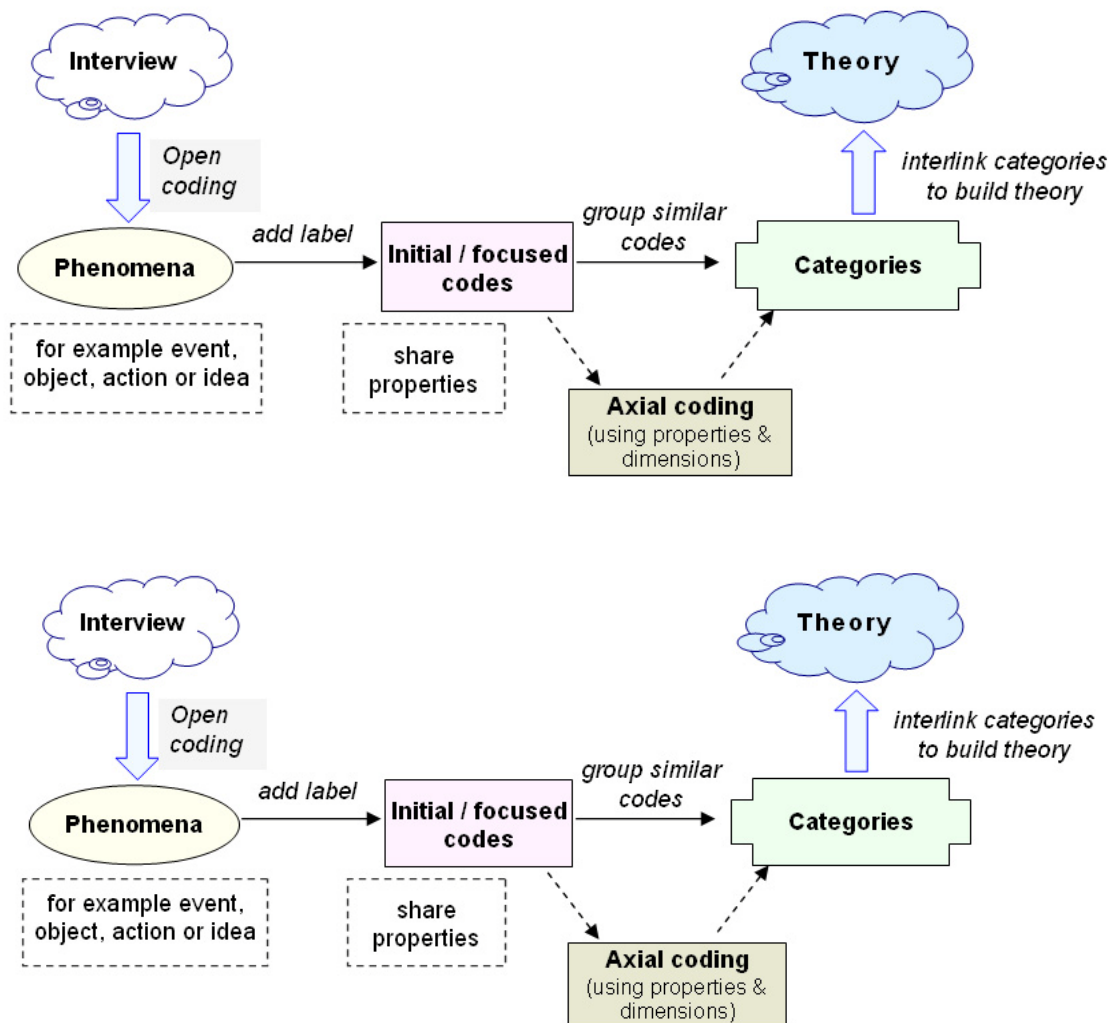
Interview

Open coding

Phenomena

for example event, object, action or idea

add label

Initial / focused codes

share properties

group similar codes

Categories

Axial coding (using properties & dimensions)

interlink categories to build theory

Theory

Interview

Open coding

Phenomena

for example event, object, action or idea

add label

Initial / focused codes

share properties

group similar codes

Categories

Axial coding (using properties & dimensions)

interlink categories to build theory

Theory